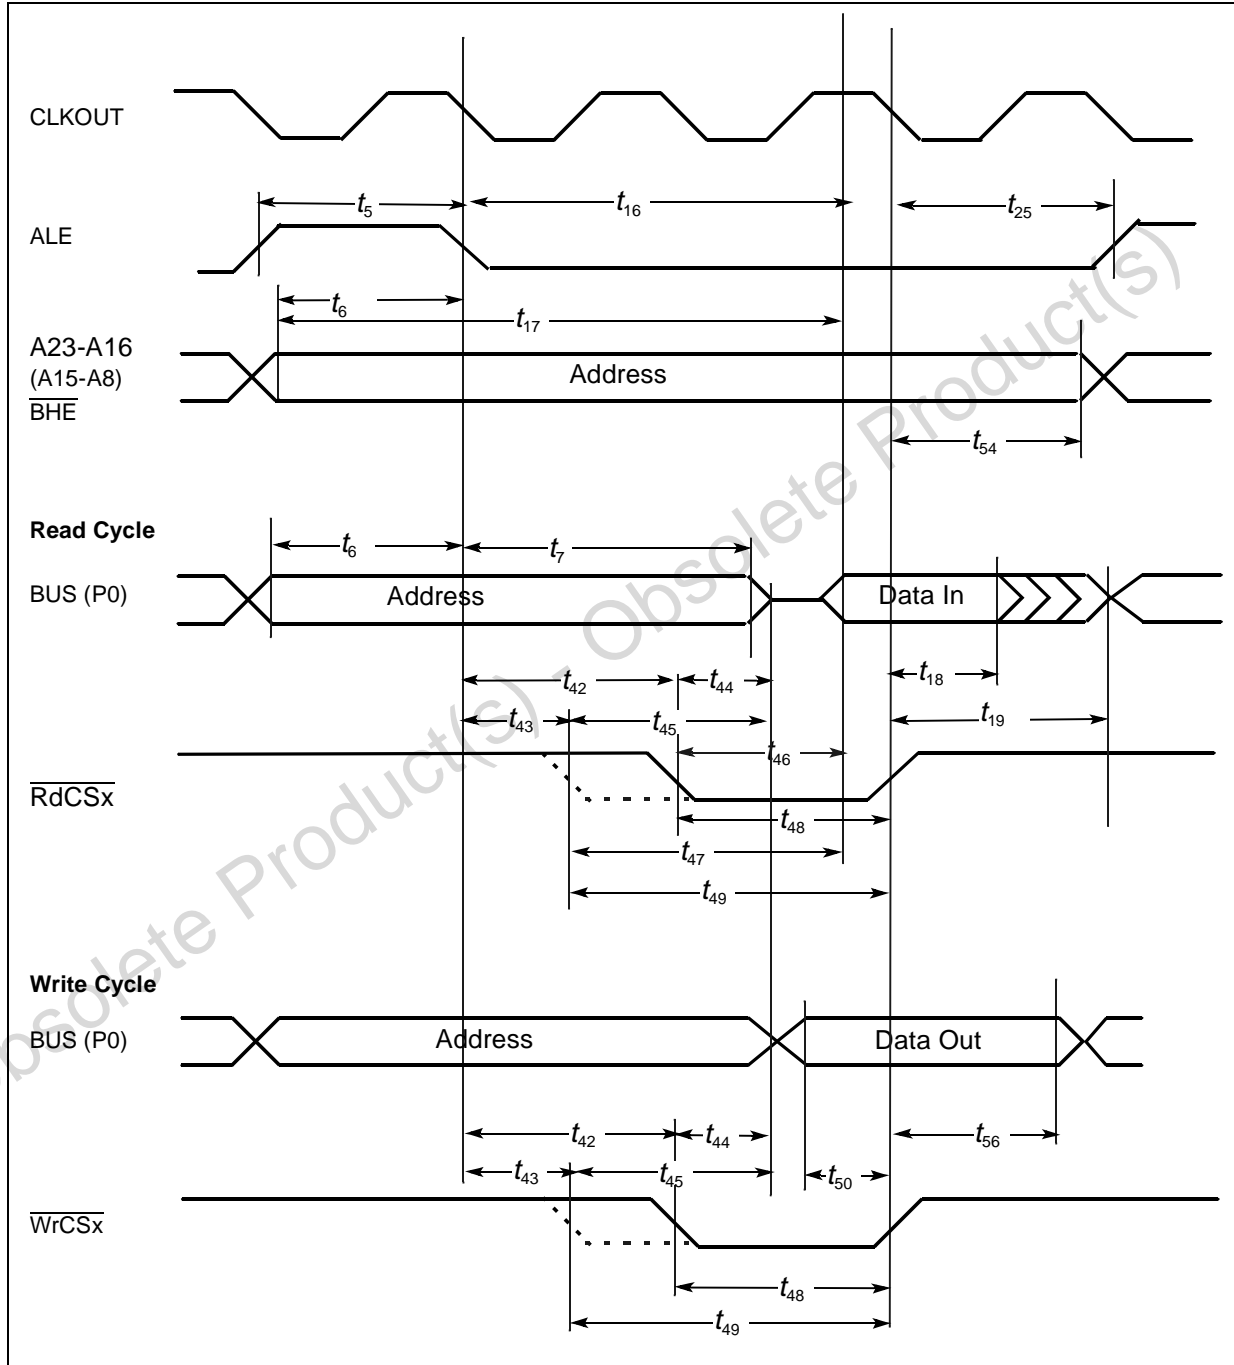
CLKOUT

$t_5$

$t_{16}$

$t_{25}$

ALE

$t_6$

$t_{17}$

A23-A16
(A15-A8)
$\overline{BHE}$

Address

$t_{54}$

**Read Cycle**

$t_6$

$t_7$

BUS (P0)

Address

Data In

$t_{42}$

$t_{44}$

$t_{18}$

$t_{43}$

$t_{45}$

$t_{19}$

$t_{46}$

$\overline{RdCSx}$

$t_{48}$

$t_{47}$

$t_{49}$

**Write Cycle**

BUS (P0)

Address

Data Out

$t_{42}$

$t_{44}$

$t_{56}$

$t_{43}$

$t_{45}$

$t_{50}$

$\overline{WrCSx}$

$t_{48}$

$t_{49}$

Obsolete Product(s) - Obsolete Product(s)